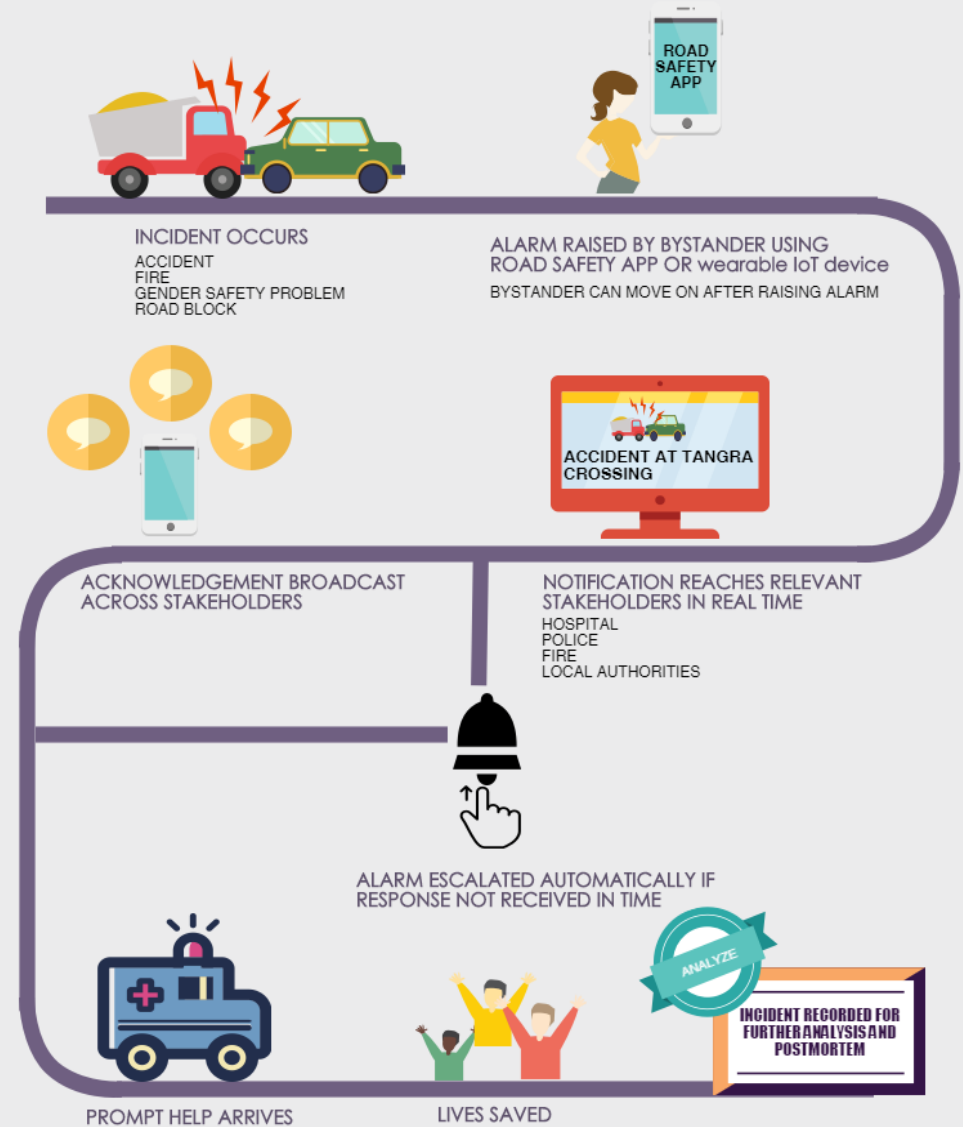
ROAD SAFETY APP

INCIDENT OCCURS
ACCIDENT
FIRE
GENDER SAFETY PROBLEM
ROAD BLOCK

ALARM RAISED BY BYSTANDER USING ROAD SAFETY APP OR wearable IoT device
BYSTANDER CAN MOVE ON AFTER RAISING ALARM

ACCIDENT AT TANGRA CROSSING

ACKNOWLEDGEMENT BROADCAST ACROSS STAKEHOLDERS

NOTIFICATION REACHES RELEVANT STAKEHOLDERS IN REAL TIME
HOSPITAL
POLICE
FIRE
LOCAL AUTHORITIES

ALARM ESCALATED AUTOMATICALLY IF RESPONSE NOT RECEIVED IN TIME

ANALYZE

INCIDENT RECORDED FOR FURTHER ANALYSIS AND POSTMORTEM

PROMPT HELP ARRIVES

LIVES SAVED